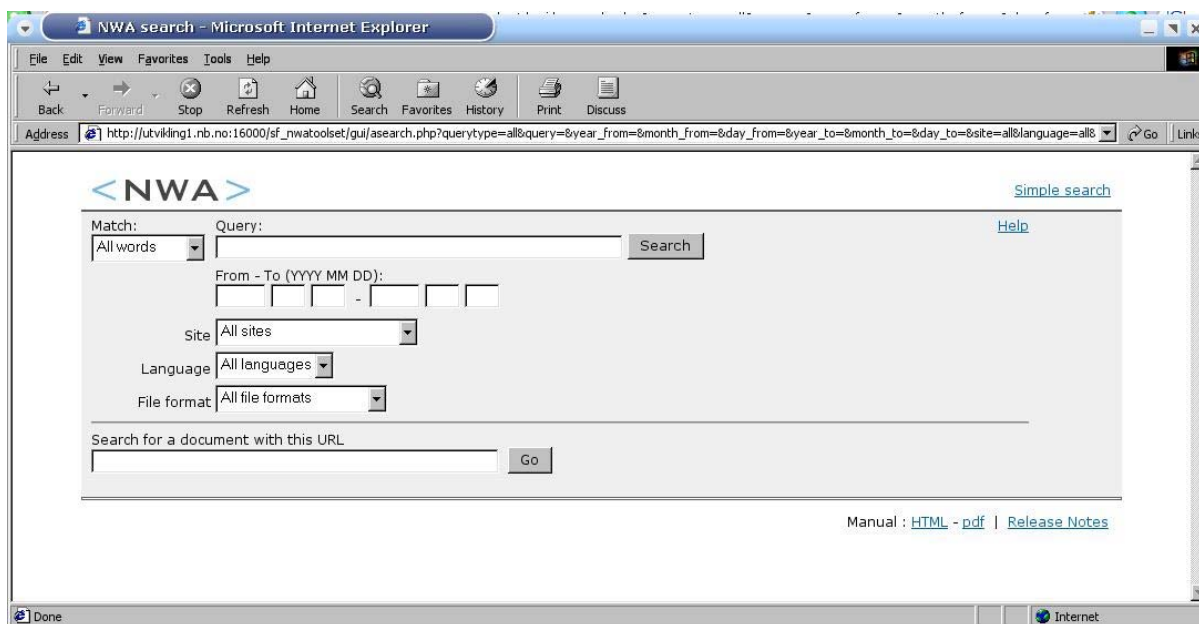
NWA search - Microsoft Internet Explorer

File Edit View Favorites Tools Help

Back Forward Stop Refresh Home Search Favorites History Print Discuss

Address http://utvikling1.nb.no:16000/sf_nwatoolset/gui/asearch.php?querytype=all&query=&year_from=&month_from=&day_from=&year_to=&month_to=&day_to=&site=all&language=all& Go Links

<NWA>

Simple search

Match:
All words

Query:

Search

Help

From - To (YYYY MM DD):

-

Site All sites

Language All languages

File format All file formats

Search for a document with this URL

Go

Manual : HTML - pdf | Release Notes

Done

Internet